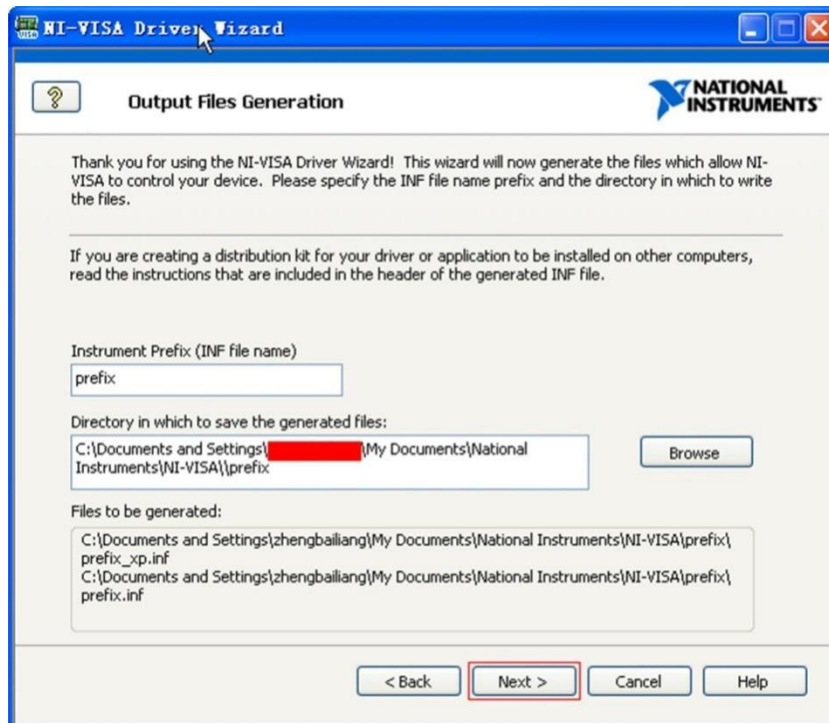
NI-VISA Driver Wizard

?

Output Files Generation

NATIONAL INSTRUMENTS

Thank you for using the NI-VISA Driver Wizard! This wizard will now generate the files which allow NI-VISA to control your device. Please specify the INF file name prefix and the directory in which to write the files.

If you are creating a distribution kit for your driver or application to be installed on other computers, read the instructions that are included in the header of the generated INF file.

Instrument Prefix (INF file name)

prefix

Directory in which to save the generated files:

C:\Documents and Settings\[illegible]\My Documents\National Instruments\NI-VISA\\prefix

Browse

Files to be generated:

C:\Documents and Settings\zhengbailiang\My Documents\National Instruments\NI-VISA\prefix\prefix_xp.inf
C:\Documents and Settings\zhengbailiang\My Documents\National Instruments\NI-VISA\prefix\prefix.inf

< Back

Next >

Cancel

Help